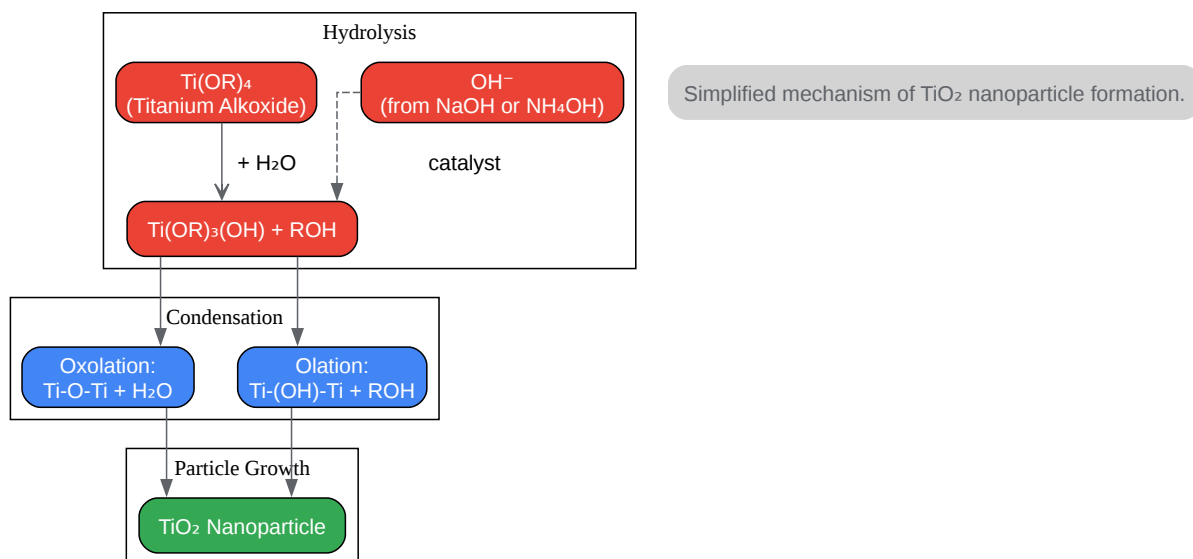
Hydrolysis

$Ti(OR)_4$
(Titanium Alkoxide)

$OH^-$
(from NaOH or $NH_4OH$)

+ $H_2O$

catalyst

$Ti(OR)_3(OH)$ + ROH

Simplified mechanism of $TiO_2$ nanoparticle formation.

Condensation

Oxolation:
Ti-O-Ti + $H_2O$

Olation:
Ti-(OH)-Ti + ROH

Particle Growth

$TiO_2$ Nanoparticle